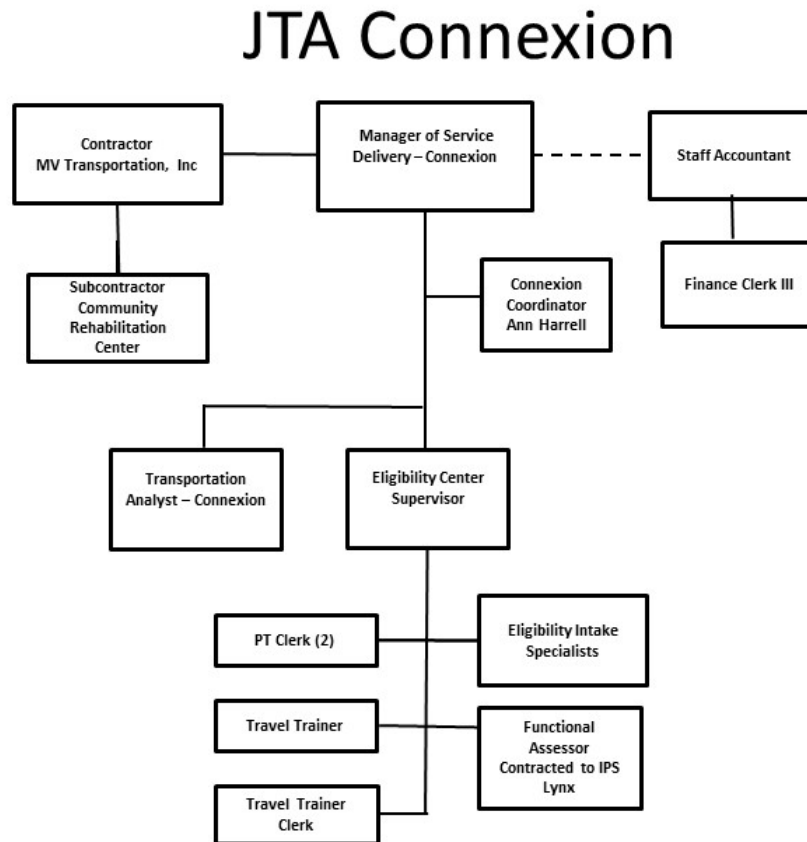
JTA Connexion

Contractor
MV Transportation, Inc

Manager of Service Delivery – Connexion

Staff Accountant

Finance Clerk III

Subcontractor
Community Rehabilitation Center

Connexion Coordinator
Ann Harrell

Transportation Analyst – Connexion

Eligibility Center Supervisor

PT Clerk (2)

Eligibility Intake Specialists

Travel Trainer

Functional Assessor Contracted to IPS Lynx

Travel Trainer Clerk